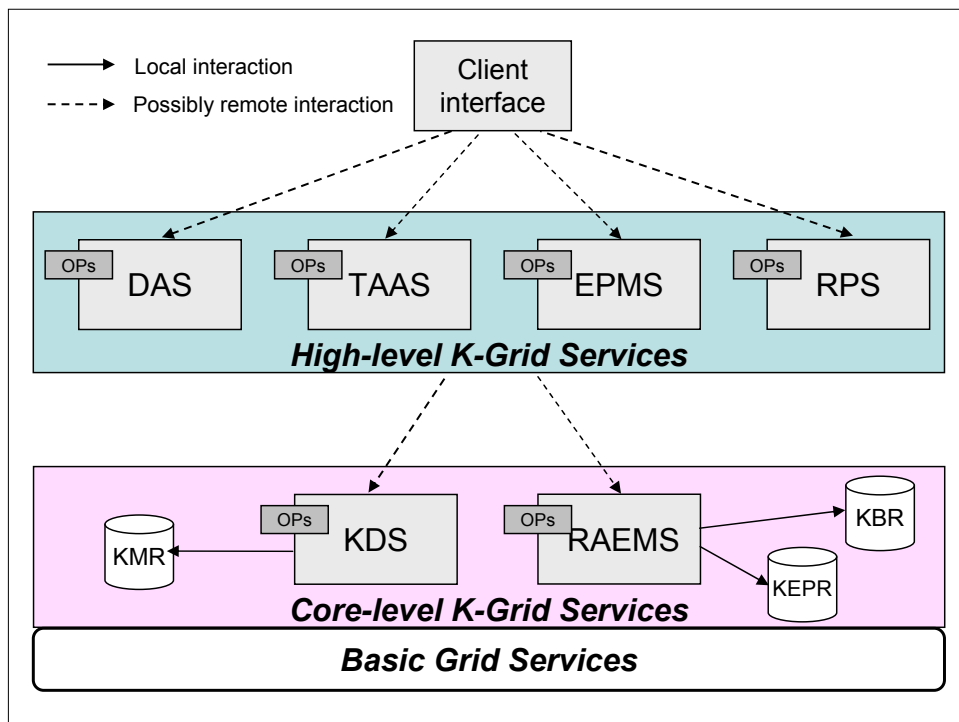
Local interaction
Possibly remote interaction

Client interface

OPs DAS
OPs TAAS
OPs EPMS
OPs RPS

High-level K-Grid Services

KMR
OPs KDS
OPs RAEMS
KBR
KEPR

Core-level K-Grid Services

Basic Grid Services